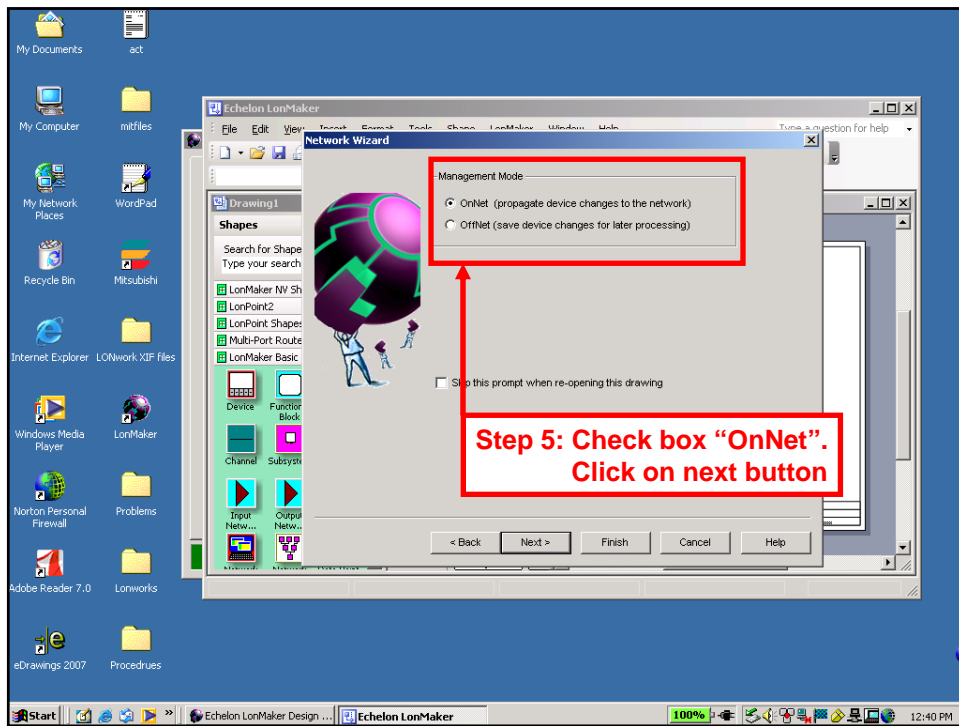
My Documents
act
My Computer
mitfiles
My Network Places
WordPad
Recycle Bin
Mitsubishi
Internet Explorer
LONwork XIF files
Windows Media Player
LonMaker
Norton Personal Firewall
Problems
Adobe Reader 7.0
Lonworks
eDrawings 2007
Procedrues

Echelon LonMaker
File Edit View Insert Format Tools Shape LonMaker Window Help
Type a question for help

Drawing1
Shapes
Search for Shape
Type your search
LonMaker NV Sh
LonPoint2
LonPoint Shapes
Multi-Port Route
LonMaker Basic
Device
Function Block
Channel
Subsyste
Input Netw...
Output Netw...

Network Wizard
Management Mode
OnNet (propagate device changes to the network)
OffNet (save device changes for later processing)
Skip this prompt when re-opening this drawing
< Back
Next >
Finish
Cancel
Help

Step 5: Check box “OnNet”. Click on next button

Start
Echelon LonMaker Design ...
Echelon LonMaker
100%
12:40 PM